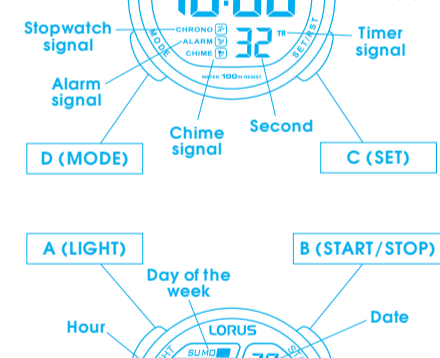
10:00

Stopwatch signal

CHRONO

ALARM

CHIME

32

TR

Timer signal

MODE

SET/RST

WATER 100m RESIST

Alarm signal

Chime signal

Second

D (MODE)

C (SET)

A (LIGHT)

B (START/STOP)

Day of the week

Hour

Date

LORUS

SU MO

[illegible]